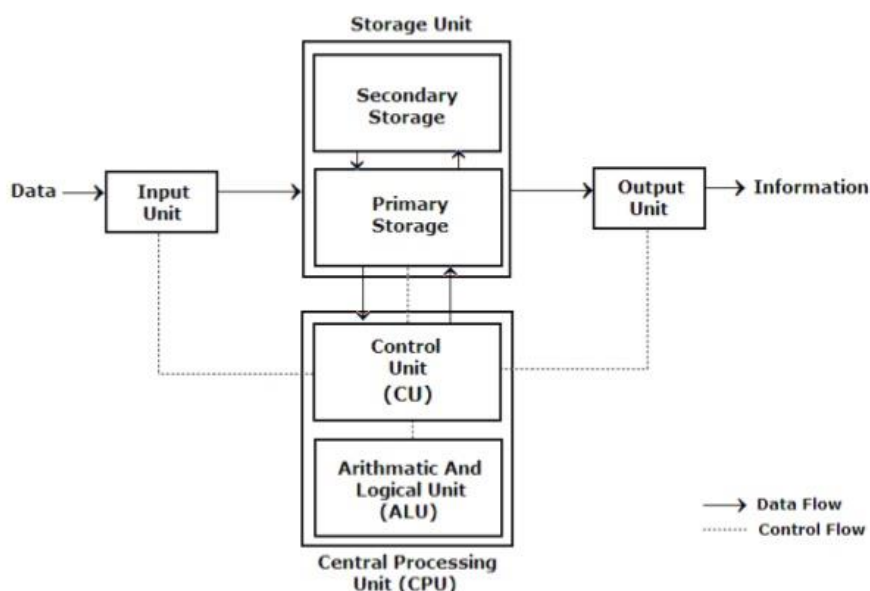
Storage Unit

Secondary Storage

Data

Input Unit

Primary Storage

Output Unit

Information

Control Unit (CU)

Arithmatic And Logical Unit (ALU)

Central Processing Unit (CPU)

Data Flow

Control Flow